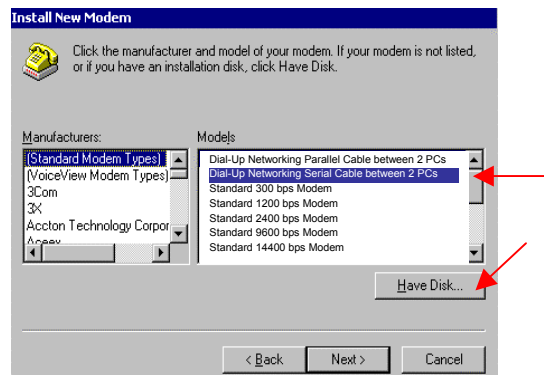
Install New Modem

Click the manufacturer and model of your modem. If your modem is not listed, or if you have an installation disk, click Have Disk.

Manufacturers:

(Standard Modem Types)
(VoiceView Modem Types)
3Com
3X
Accton Technology Corpor
Acer

Models

Dial-Up Networking Parallel Cable between 2 PCs
Dial-Up Networking Serial Cable between 2 PCs
Standard 300 bps Modem
Standard 1200 bps Modem
Standard 2400 bps Modem
Standard 9600 bps Modem
Standard 14400 bps Modem

Have Disk...

< Back
Next >
Cancel